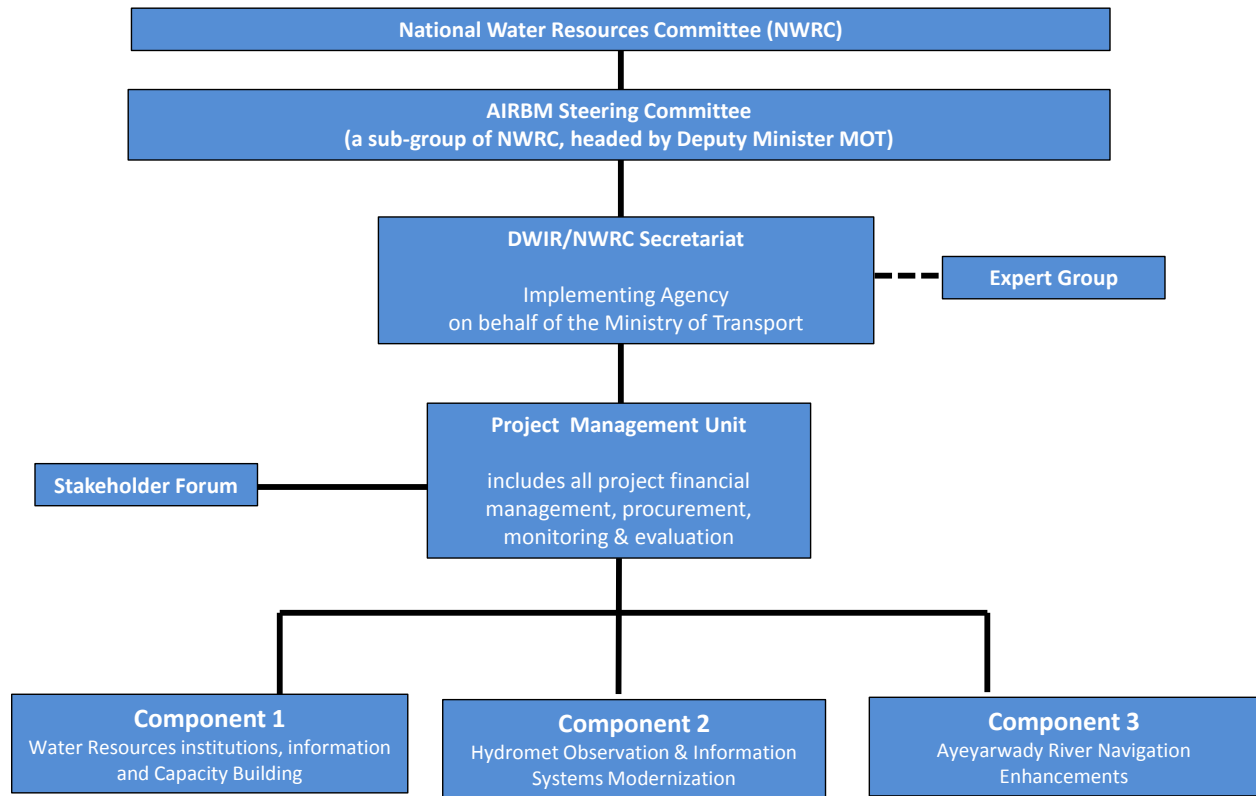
National Water Resources Committee (NWRC)

AIRBM Steering Committee
(a sub-group of NWRC, headed by Deputy Minister MOT)

DWIR/NWRC Secretariat

Implementing Agency on behalf of the Ministry of Transport

Expert Group

Project Management Unit

includes all project financial management, procurement, monitoring & evaluation

Stakeholder Forum

Component 1
Water Resources institutions, information and Capacity Building

Component 2
Hydromet Observation & Information Systems Modernization

Component 3
Ayeyarwady River Navigation Enhancements